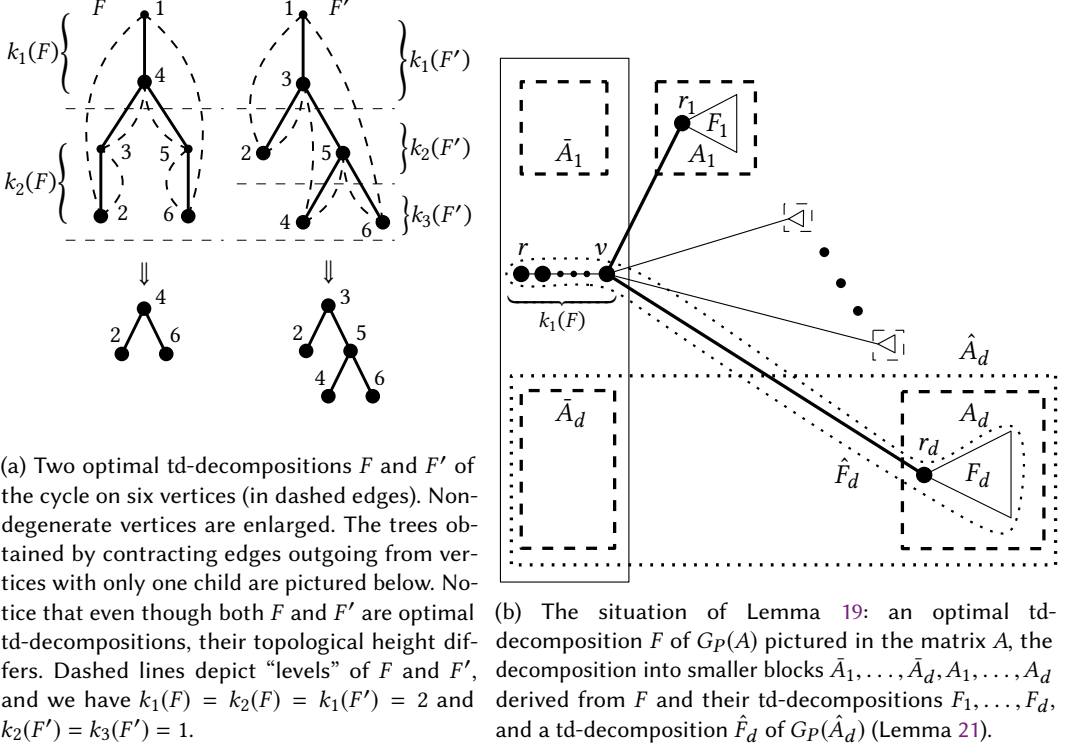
$F$ 1 $k_1(F)$ 4 3 5 $k_2(F)$ 2 6

1 $F'$ 3 $k_1(F')$ 2 5 $k_2(F')$ 4 6 $k_3(F')$

⇓ ⇓

4 2 6

3 2 5 4 6

(a) Two optimal td-decompositions $F$ and $F'$ of the cycle on six vertices (in dashed edges). Nondegenerate vertices are enlarged. The trees obtained by contracting edges outgoing from vertices with only one child are pictured below. Notice that even though both $F$ and $F'$ are optimal td-decompositions, their topological height differs. Dashed lines depict "levels" of $F$ and $F'$, and we have $k_1(F) = k_2(F) = k_1(F') = 2$ and $k_2(F') = k_3(F') = 1$.

$\bar{A}_1$ $r_1$ $F_1$ $A_1$ $r$ $v$ $k_1(F)$ $\hat{A}_d$ $\bar{A}_d$ $A_d$ $r_d$ $\hat{F}_d$ $F_d$

(b) The situation of Lemma 19: an optimal td-decomposition $F$ of $G_P(A)$ pictured in the matrix $A$, the decomposition into smaller blocks $\bar{A}_1, \dots, \bar{A}_d, A_1, \dots, A_d$ derived from $F$ and their td-decompositions $F_1, \dots, F_d$, and a td-decomposition $\hat{F}_d$ of $G_P(\hat{A}_d)$ (Lemma 21).